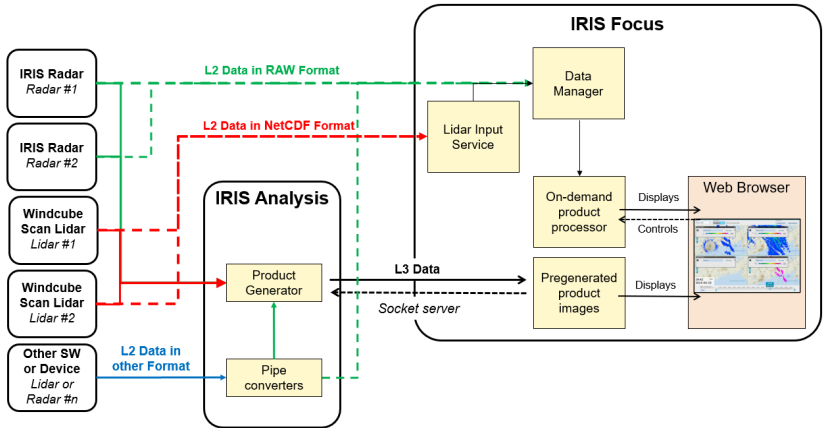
IRIS Focus

IRIS Radar
Radar #1

IRIS Radar
Radar #2

Windcube
Scan Lidar
Lidar #1

Windcube
Scan Lidar
Lidar #2

Other SW
or Device
Lidar or
Radar #n

L2 Data in RAW Format

L2 Data in NetCDF Format

L2 Data in
other Format

Data
Manager

Lidar Input
Service

IRIS Analysis

On-demand
product
processor

Displays

Controls

Web Browser

Product
Generator

L3 Data

Socket server

Pregenerated
product
images

Displays

Pipe
converters